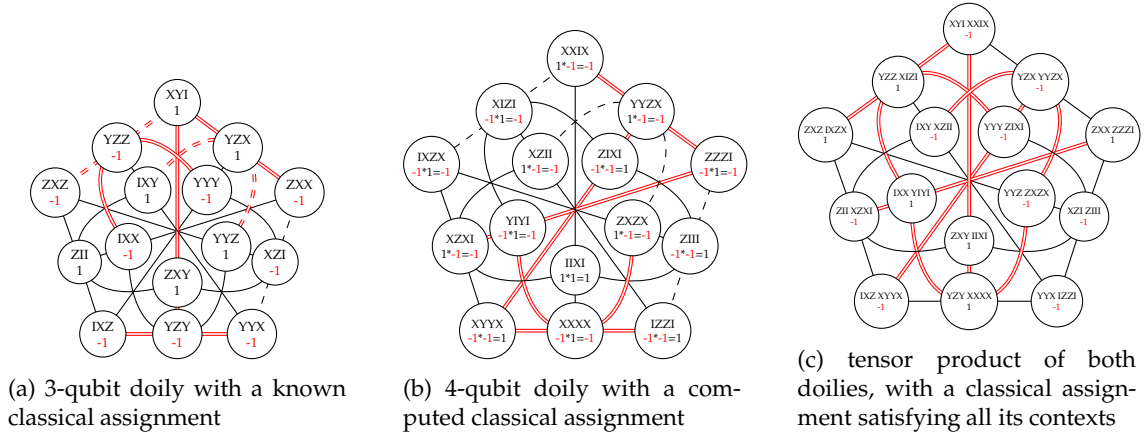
XYI
1

YZZ
-1

YZX
1

ZXZ
-1

IXY
1

YYY
-1

ZXX
-1

ZII
1

IXX
-1

YYZ
1

XZI
-1

ZXY
1

IXZ
-1

YZY
-1

YYX
-1

(a) 3-qubit doily with a known classical assignment

XXIX
1*-1=-1

XIZI
-1*1=-1

YYZX
1*-1=-1

IXZX
-1*1=-1

XZII
1*-1=-1

ZIXI
-1*-1=1

ZZZI
-1*1=-1

XZXI
1*-1=-1

YIYI
-1*1=-1

ZXZX
1*-1=-1

ZIII
-1*-1=1

IIXI
1*1=1

XYYX
-1*-1=1

XXXX
-1*1=-1

IZZI
-1*-1=1

(b) 4-qubit doily with a computed classical assignment

XYI XXIX
-1

YZZ XIZI
1

YZX YYZX
-1

ZXZ IXZX
1

IXY XZII
-1

YYY ZIXI
-1

ZXX ZZZI
1

ZII XZXI
-1

IXX YIYI
1

YYZ ZXZX
-1

XZI ZIII
-1

ZXY IIXI
1

IXZ XYYX
-1

YZY XXXX
1

YYX IZZI
-1

(c) tensor product of both doilies, with a classical assignment satisfying all its contexts